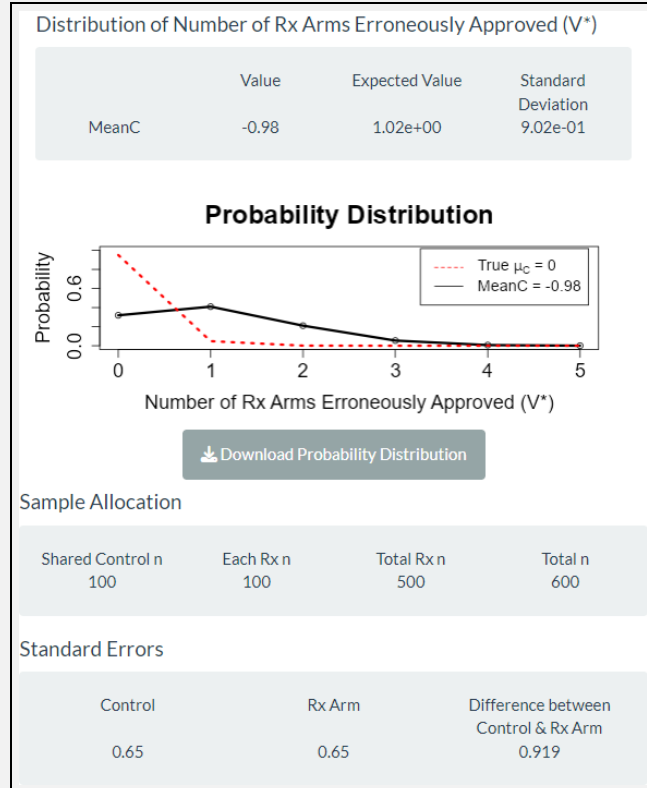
Distribution of Number of Rx Arms Erroneously Approved (V*)

| | Value | Expected Value | Standard Deviation |
|---|---|---|---|
| MeanC | -0.98 | 1.02e+00 | 9.02e-01 |

Probability Distribution

Probability

0.0

0.6

True $\mu_C = 0$

MeanC = -0.98

0 1 2 3 4 5

Number of Rx Arms Erroneously Approved (V*)

Download Probability Distribution

Sample Allocation

| Shared Control n | Each Rx n | Total Rx n | Total n |
|---|---|---|---|
| 100 | 100 | 500 | 600 |

Standard Errors

| Control | Rx Arm | Difference between Control & Rx Arm |
|---|---|---|
| 0.65 | 0.65 | 0.919 |